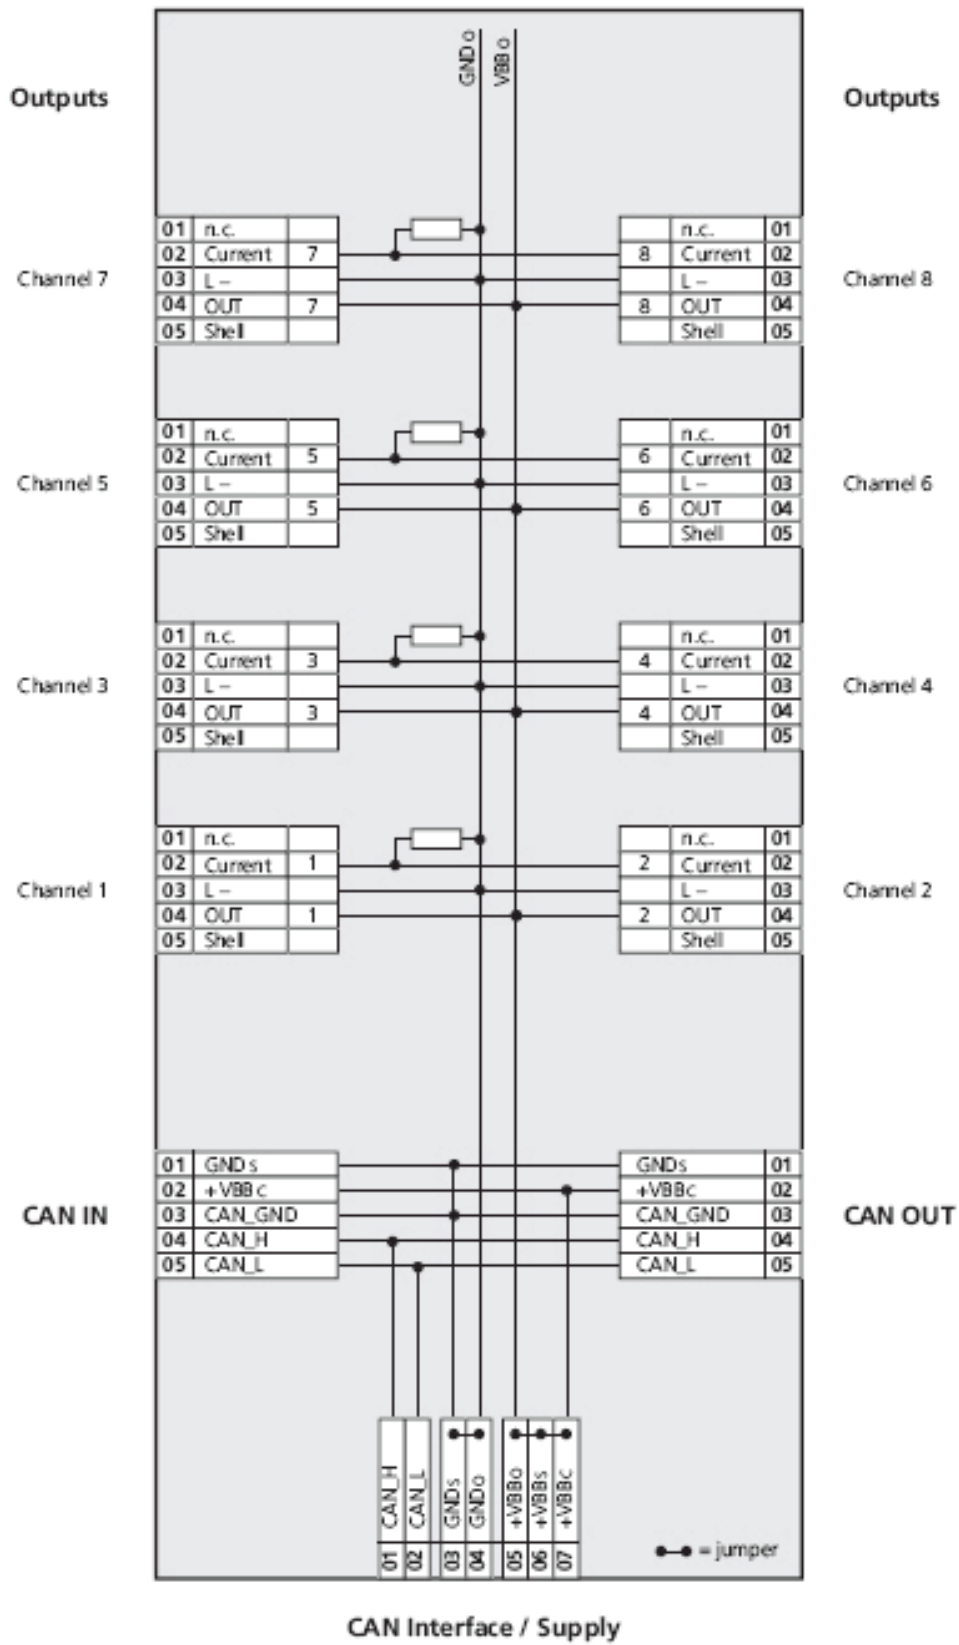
GND o
VBB o

Outputs

Outputs

| 01 | n.c. | |
|---|---|---|
| 02 | Current | 7 |
| 03 | L – | |
| 04 | OUT | 7 |
| 05 | Shell | |

Channel 7

| | n.c. | 01 |
|---|---|---|
| 8 | Current | 02 |
| | L – | 03 |
| 8 | OUT | 04 |
| | Shell | 05 |

Channel 8

| 01 | n.c. | |
|---|---|---|
| 02 | Current | 5 |
| 03 | L – | |
| 04 | OUT | 5 |
| 05 | Shell | |

Channel 5

| | n.c. | 01 |
|---|---|---|
| 6 | Current | 02 |
| | L – | 03 |
| 6 | OUT | 04 |
| | Shell | 05 |

Channel 6

| 01 | n.c. | |
|---|---|---|
| 02 | Current | 3 |
| 03 | L – | |
| 04 | OUT | 3 |
| 05 | Shell | |

Channel 3

| | n.c. | 01 |
|---|---|---|
| 4 | Current | 02 |
| | L – | 03 |
| 4 | OUT | 04 |
| | Shell | 05 |

Channel 4

| 01 | n.c. | |
|---|---|---|
| 02 | Current | 1 |
| 03 | L – | |
| 04 | OUT | 1 |
| 05 | Shell | |

Channel 1

| | n.c. | 01 |
|---|---|---|
| 2 | Current | 02 |
| | L – | 03 |
| 2 | OUT | 04 |
| | Shell | 05 |

Channel 2

CAN IN

| 01 | GND s |
|---|---|
| 02 | +VBB c |
| 03 | CAN_GND |
| 04 | CAN_H |
| 05 | CAN_L |

CAN OUT

| GNDs | 01 |
|---|---|
| +VBBc | 02 |
| CAN_GND | 03 |
| CAN_H | 04 |
| CAN_L | 05 |

| CAN_H | CAN_L | GNDs | GNDo | +VBBo | +VBBs | +VBBc |
|---|---|---|---|---|---|---|
| 01 | 02 | 03 | 04 | 05 | 06 | 07 |

= jumper

CAN Interface / Supply